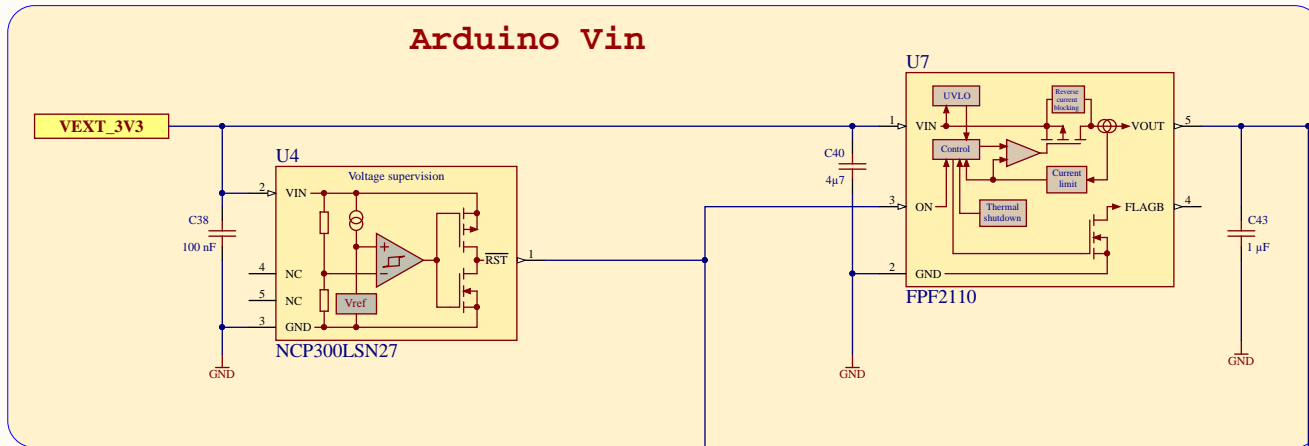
Arduino Vin

VEXT_3V3

C38
100 nF

GND

U4
Voltage supervision
2 VIN
4 NC
5 NC
3 GND
Vref
$\overline{RST}$ 1
NCP300LSN27

C40
4µ7

GND

U7
UVLO
Reverse current blocking
1 VIN
VOUT 5
Control
Current limit
3 ON
Thermal shutdown
FLAGB 4
2 GND
FPF2110

C43
1 µF

GND